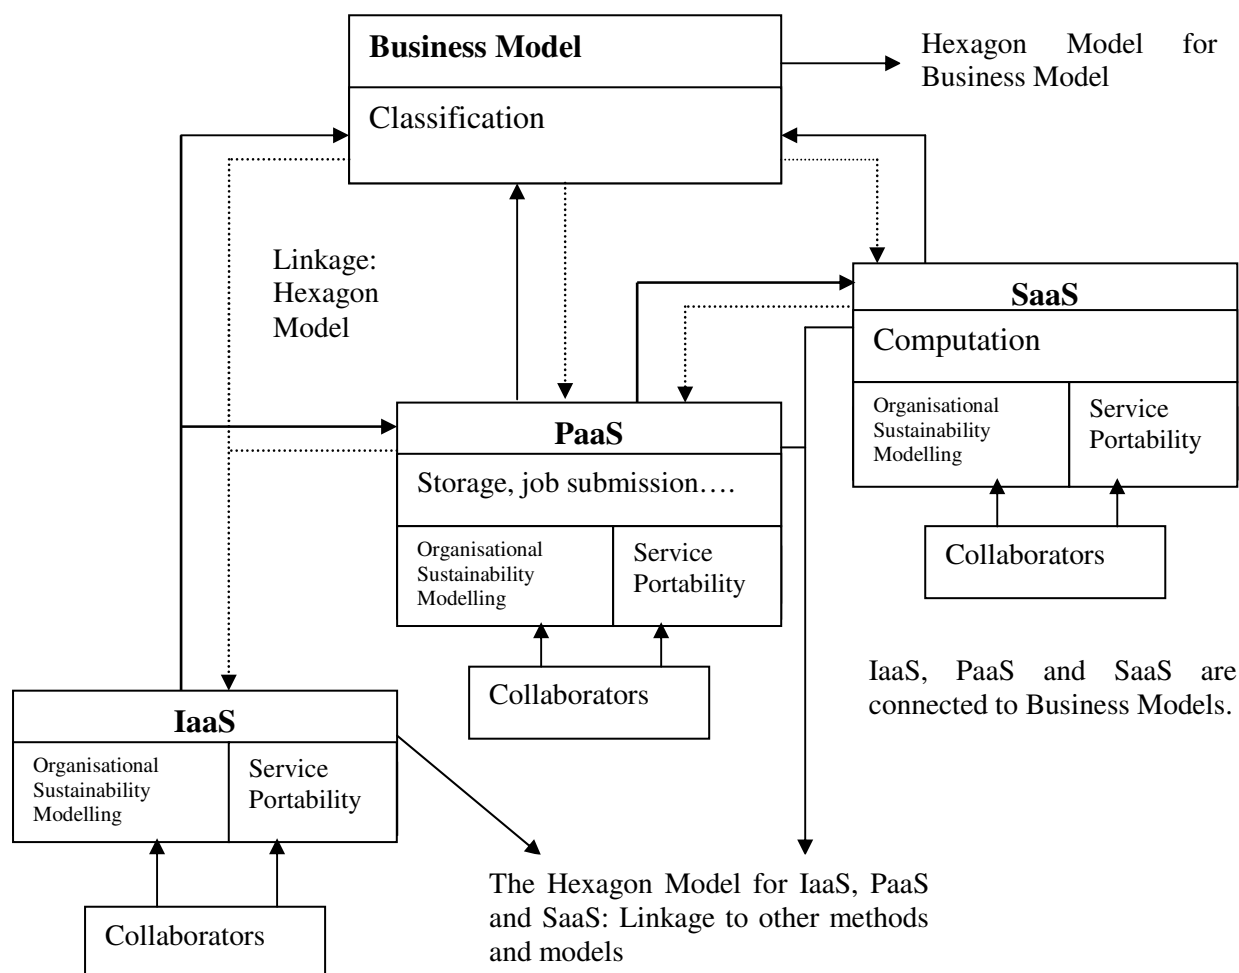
Business Model

Classification

Hexagon Model for Business Model

Linkage: Hexagon Model

SaaS

Computation

Organisational Sustainability Modelling

Service Portability

Collaborators

PaaS

Storage, job submission….

Organisational Sustainability Modelling

Service Portability

Collaborators

IaaS, PaaS and SaaS are connected to Business Models.

IaaS

Organisational Sustainability Modelling

Service Portability

Collaborators

The Hexagon Model for IaaS, PaaS and SaaS: Linkage to other methods and models